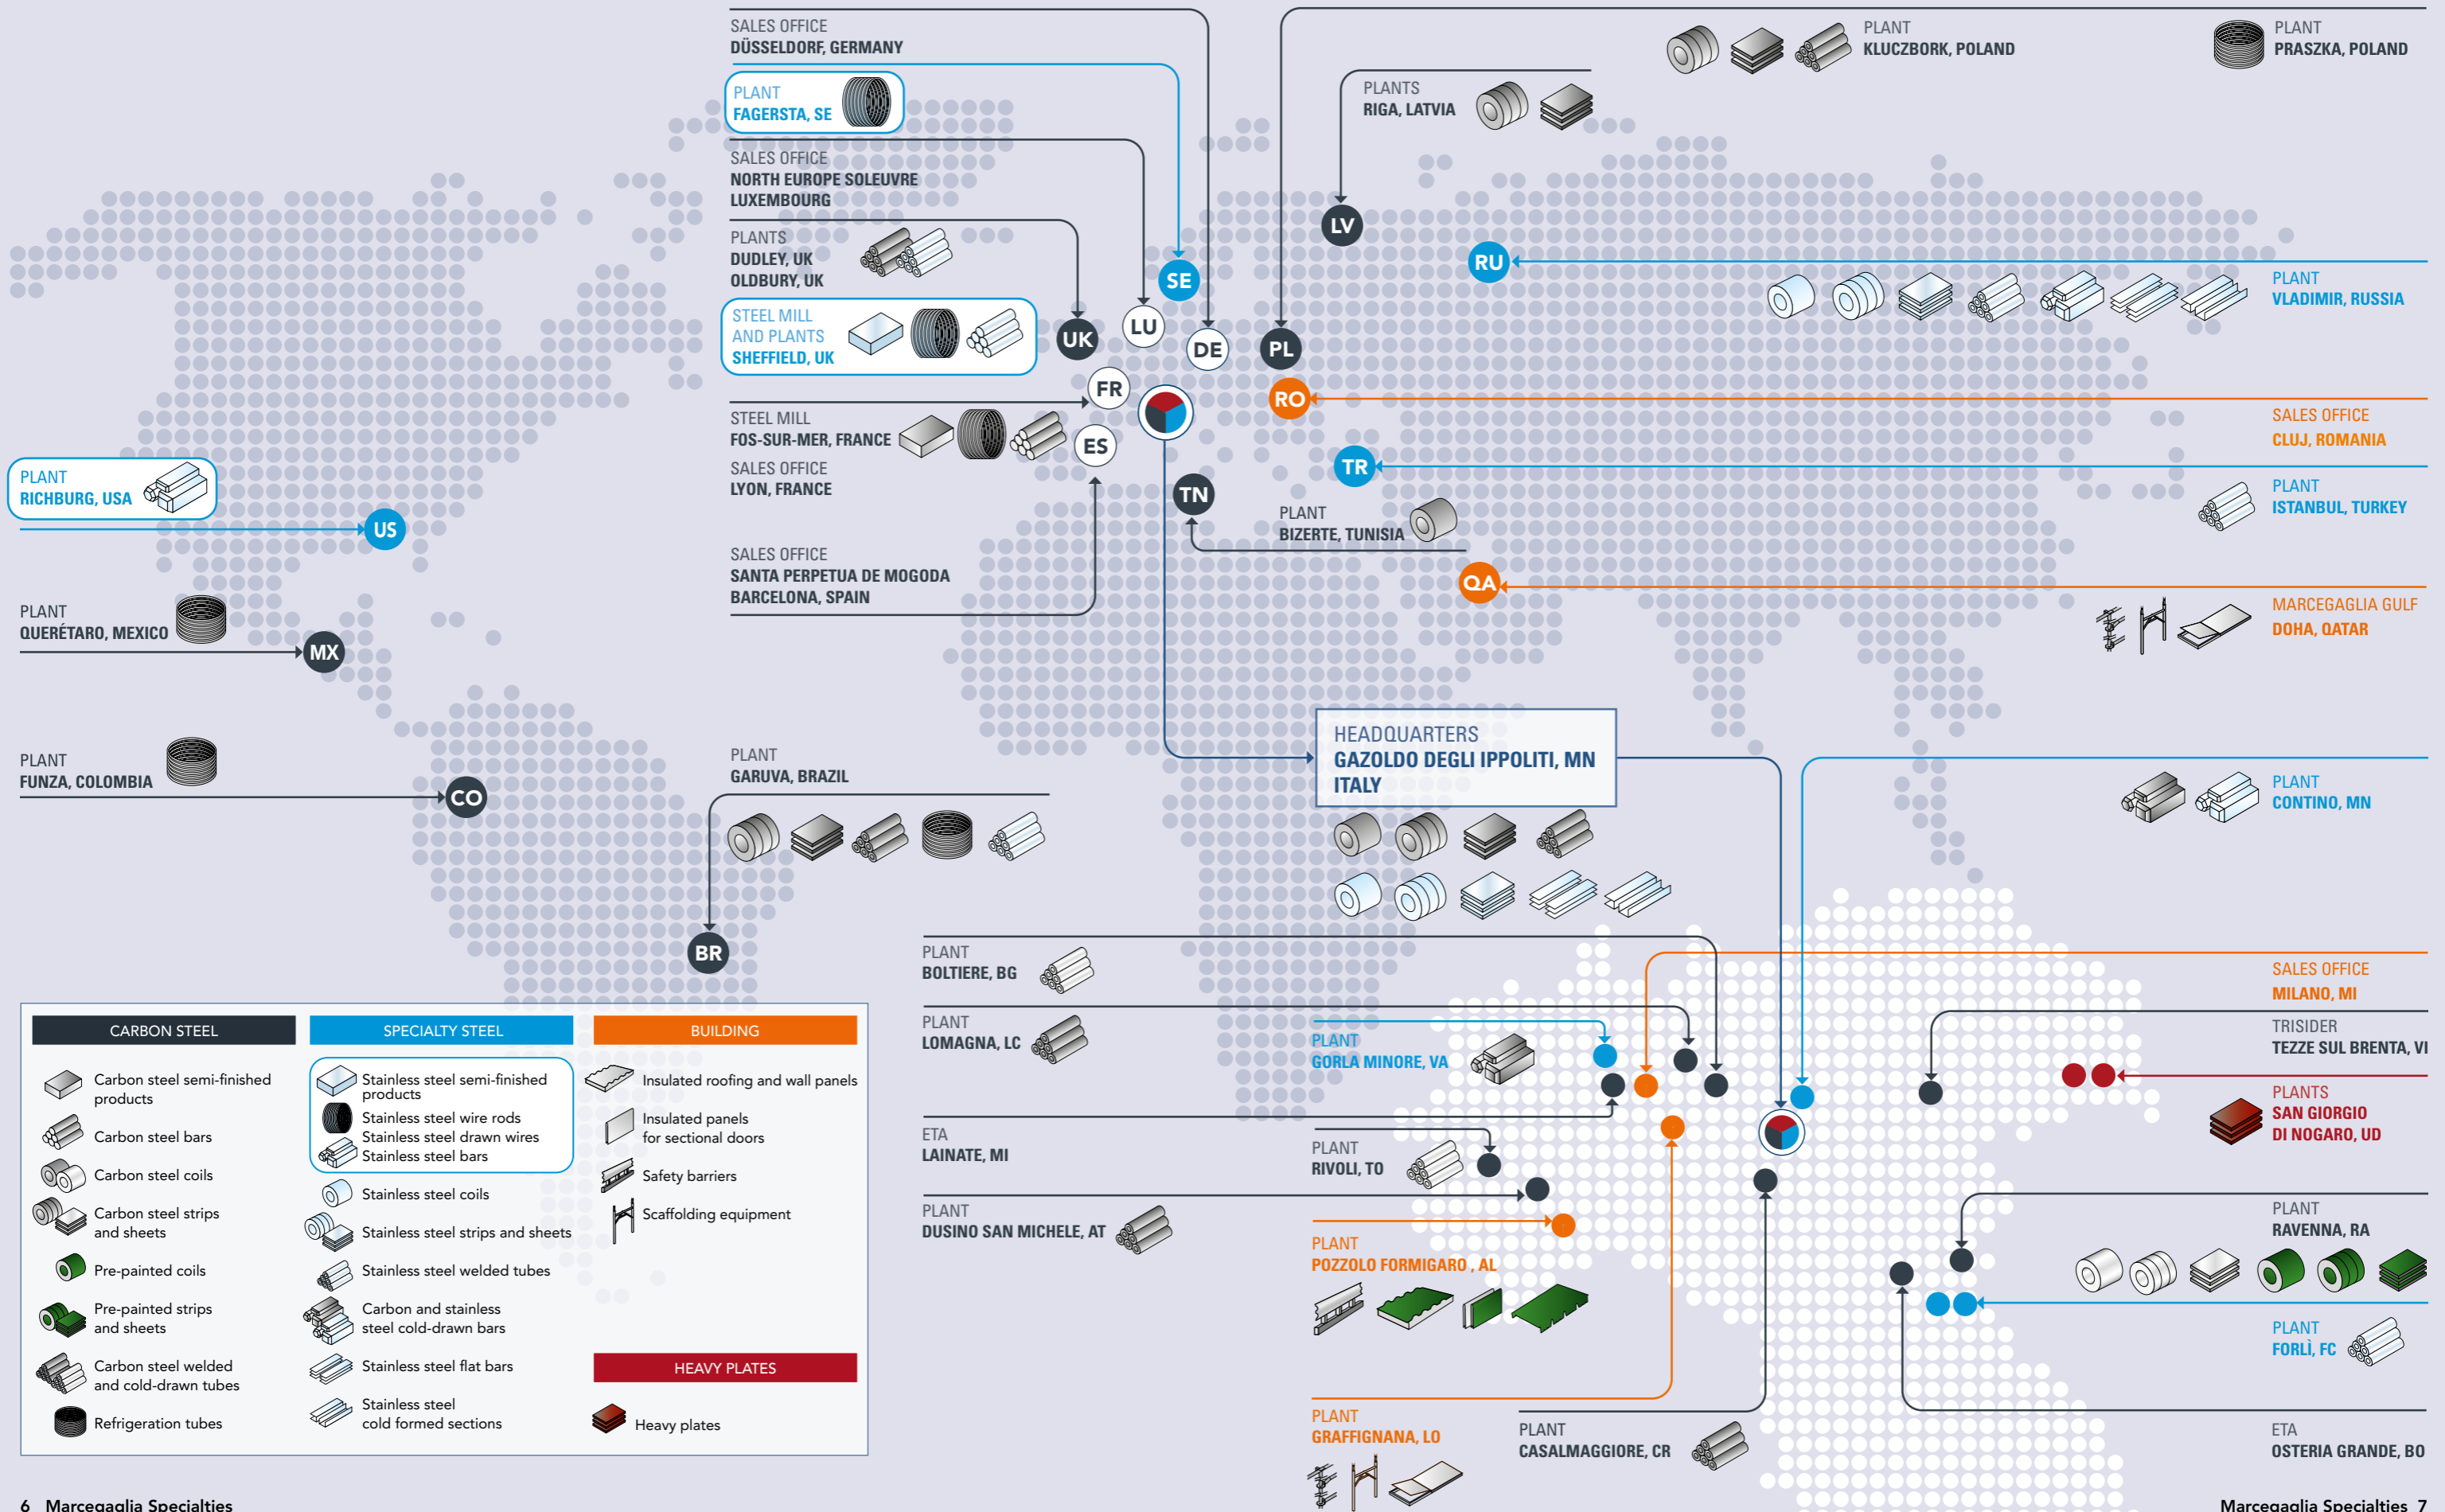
SALES OFFICE
DÜSSELDORF, GERMANY

PLANT
FAGERSTA, SE

SALES OFFICE
NORTH EUROPE SOLEUVRE
LUXEMBOURG

PLANTS
DUDLEY, UK
OLDBURY, UK

STEEL MILL
AND PLANTS
SHEFFIELD, UK

STEEL MILL
FOS-SUR-MER, FRANCE

SALES OFFICE
LYON, FRANCE

SALES OFFICE
SANTA PERPETUA DE MOGODA
BARCELONA, SPAIN

PLANT
KLUCZBORK, POLAND

PLANT
PRASZKA, POLAND

PLANTS
RIGA, LATVIA

LV
RU
SE
UK
LU
DE
PL
FR
RO
ES
TN
TR
QA

PLANT
VLADIMIR, RUSSIA

SALES OFFICE
CLUJ, ROMANIA

PLANT
ISTANBUL, TURKEY

PLANT
BIZERTE, TUNISIA

MARCEGAGLIA GULF
DOHA, QATAR

PLANT
RICHBURG, USA

US

PLANT
QUERÉTARO, MEXICO

MX

PLANT
FUNZA, COLOMBIA

CO

PLANT
GARUVA, BRAZIL

BR

HEADQUARTERS
GAZOLDO DEGLI IPPOLITI, MN
ITALY

PLANT
CONTINO, MN

PLANT
BOLTIERE, BG

PLANT
LOMAGNA, LC

PLANT
GORLA MINORE, VA

SALES OFFICE
MILANO, MI

TRISIDER
TEZZE SUL BRENTA, VI

PLANTS
SAN GIORGIO
DI NOGARO, UD

ETA
LAINATE, MI

PLANT
RIVOLI, TO

PLANT
DUSINO SAN MICHELE, AT

PLANT
POZZOLO FORMIGARO , AL

PLANT
RAVENNA, RA

PLANT
FORLÌ, FC

PLANT
GRAFFIGNANA, LO

PLANT
CASALMAGGIORE, CR

ETA
OSTERIA GRANDE, BO

CARBON STEEL
Carbon steel semi-finished products
Carbon steel bars
Carbon steel coils
Carbon steel strips and sheets
Pre-painted coils
Pre-painted strips and sheets
Carbon steel welded and cold-drawn tubes
Refrigeration tubes

SPECIALTY STEEL
Stainless steel semi-finished products
Stainless steel wire rods
Stainless steel drawn wires
Stainless steel bars
Stainless steel coils
Stainless steel strips and sheets
Stainless steel welded tubes
Carbon and stainless steel cold-drawn bars
Stainless steel flat bars
Stainless steel cold formed sections

BUILDING
Insulated roofing and wall panels
Insulated panels for sectional doors
Safety barriers
Scaffolding equipment

HEAVY PLATES
Heavy plates

6 Marcegaglia Specialties

Marcegaglia Specialties 7